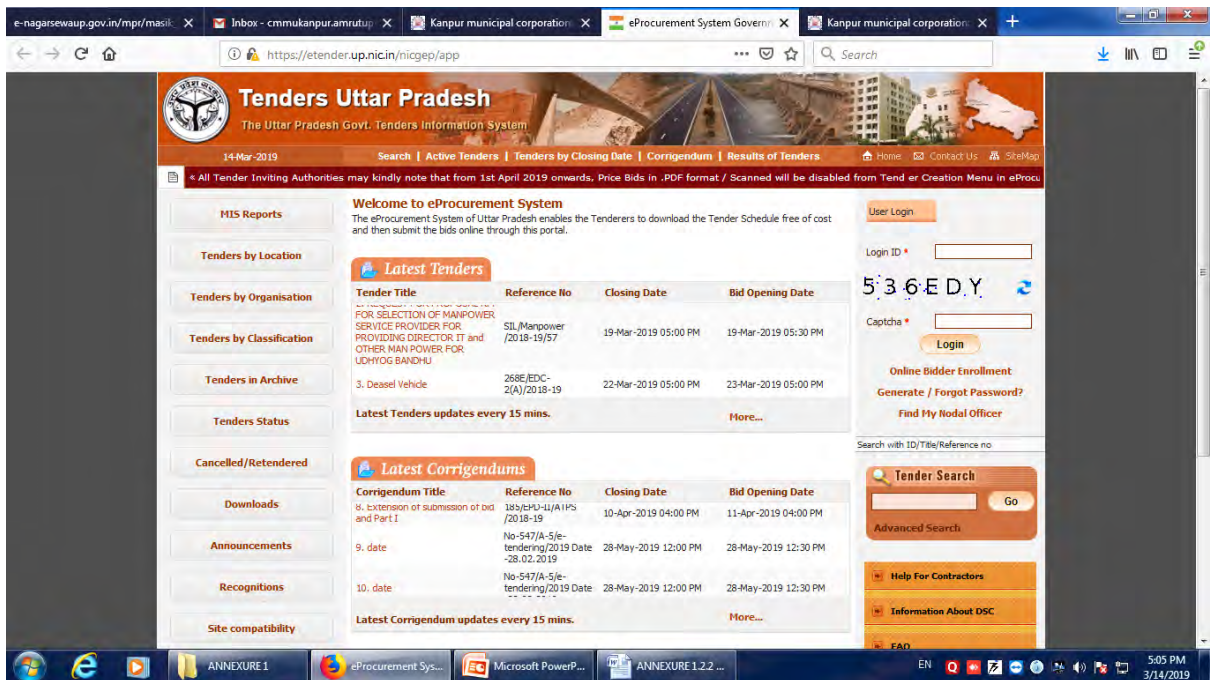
e-nagarsewaup.gov.in/mpr/masik | Inbox - cmmukanpur.amrutup | Kanpur municipal corporation | eProcurement System Governi | Kanpur municipal corporation

https://etender.up.nic.in/nicgep/app

Search

Tenders Uttar Pradesh
The Uttar Pradesh Govt. Tenders Information System

14-Mar-2019
Search | Active Tenders | Tenders by Closing Date | Corrigendum | Results of Tenders
Home Contact Us SiteMap

« All Tender Inviting Authorities may kindly note that from 1st April 2019 onwards, Price Bids in .PDF format / Scanned will be disabled from Tend er Creation Menu in eProcu

MIS Reports
Tenders by Location
Tenders by Organisation
Tenders by Classification
Tenders in Archive
Tenders Status
Cancelled/Retendered
Downloads
Announcements
Recognitions
Site compatibility

Welcome to eProcurement System
The eProcurement System of Uttar Pradesh enables the Tenderers to download the Tender Schedule free of cost and then submit the bids online through this portal.

Latest Tenders

| Tender Title | Reference No | Closing Date | Bid Opening Date |
|---|---|---|---|
| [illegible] FOR SELECTION OF MANPOWER SERVICE PROVIDER FOR PROVIDING DIRECTOR IT and OTHER MAN POWER FOR UDHYOG BANDHU | SIL/Manpower /2018-19/57 | 19-Mar-2019 05:00 PM | 19-Mar-2019 05:30 PM |
| 3. Deasel Vehicle | 268E/EDC-2(A)/2018-19 | 22-Mar-2019 05:00 PM | 23-Mar-2019 05:00 PM |

Latest Tenders updates every 15 mins. More...

Latest Corrigendums

| Corrigendum Title | Reference No | Closing Date | Bid Opening Date |
|---|---|---|---|
| 8. Extension of submission of bid and Part I | 185/EPD-II/ATPS /2018-19 | 10-Apr-2019 04:00 PM | 11-Apr-2019 04:00 PM |
| 9. date | No-547/A-5/e-tendering/2019 Date -28.02.2019 | 28-May-2019 12:00 PM | 28-May-2019 12:30 PM |
| 10. date | No-547/A-5/e-tendering/2019 Date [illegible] | 28-May-2019 12:00 PM | 28-May-2019 12:30 PM |

Latest Corrigendum updates every 15 mins. More...

User Login
Login ID *
536EDY
Captcha *
Login
Online Bidder Enrollment
Generate / Forgot Password?
Find My Nodal Officer

Search with ID/Title/Reference no
Tender Search
Go
Advanced Search

Help For Contractors
Information About DSC
FAQ

ANNEXURE 1 | eProcurement Sys... | Microsoft PowerP... | ANNEXURE 1.2.2 ...
EN 5:05 PM 3/14/2019